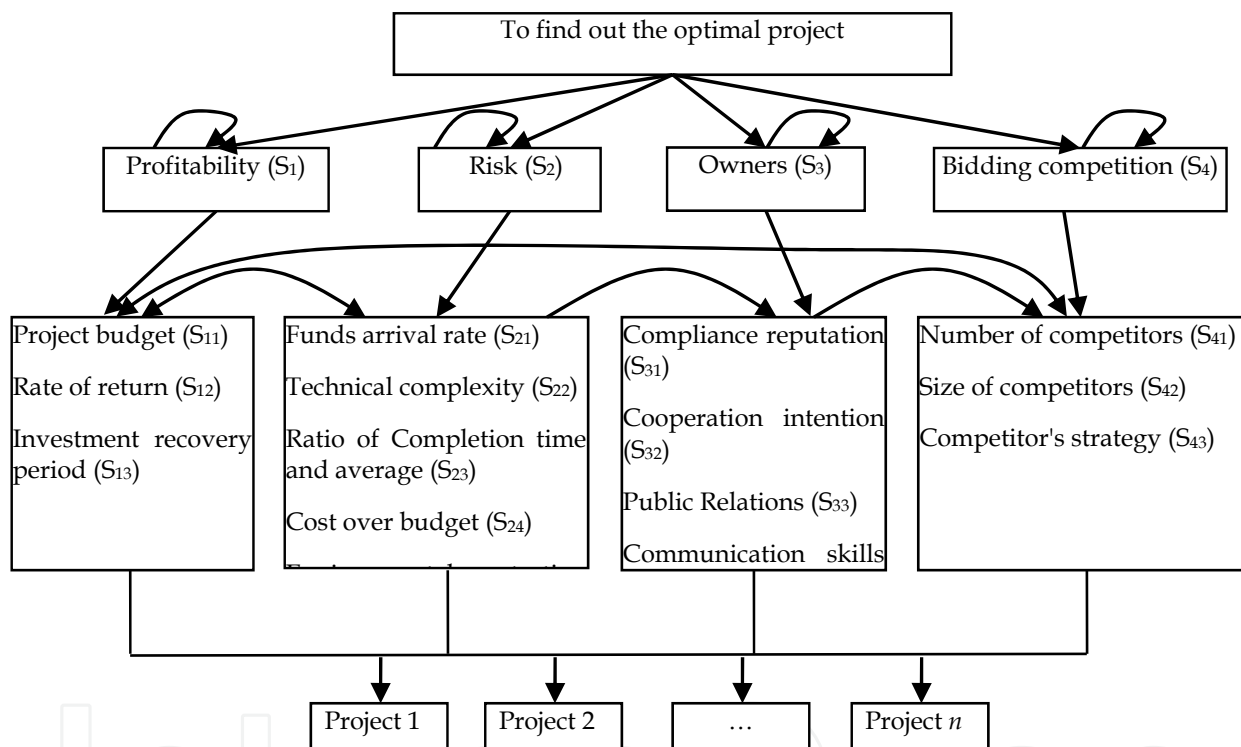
To find out the optimal project

Profitability ($S_1$)

Risk ($S_2$)

Owners ($S_3$)

Bidding competition ($S_4$)

Project budget ($S_{11}$)

Rate of return ($S_{12}$)

Investment recovery period ($S_{13}$)

Funds arrival rate ($S_{21}$)

Technical complexity ($S_{22}$)

Ratio of Completion time and average ($S_{23}$)

Cost over budget ($S_{24}$)

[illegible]

Compliance reputation ($S_{31}$)

Cooperation intention ($S_{32}$)

Public Relations ($S_{33}$)

Communication skills

Number of competitors ($S_{41}$)

Size of competitors ($S_{42}$)

Competitor's strategy ($S_{43}$)

Project 1

Project 2

…

Project *n*